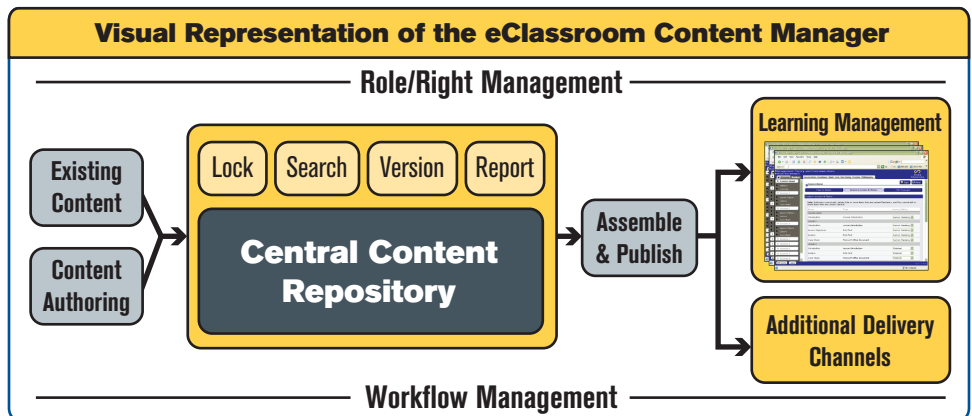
Visual Representation of the eClassroom Content Manager

Role/Right Management

Existing Content

Content Authoring

Lock

Search

Version

Report

Central Content Repository

Assemble & Publish

Learning Management

Additional Delivery Channels

Workflow Management